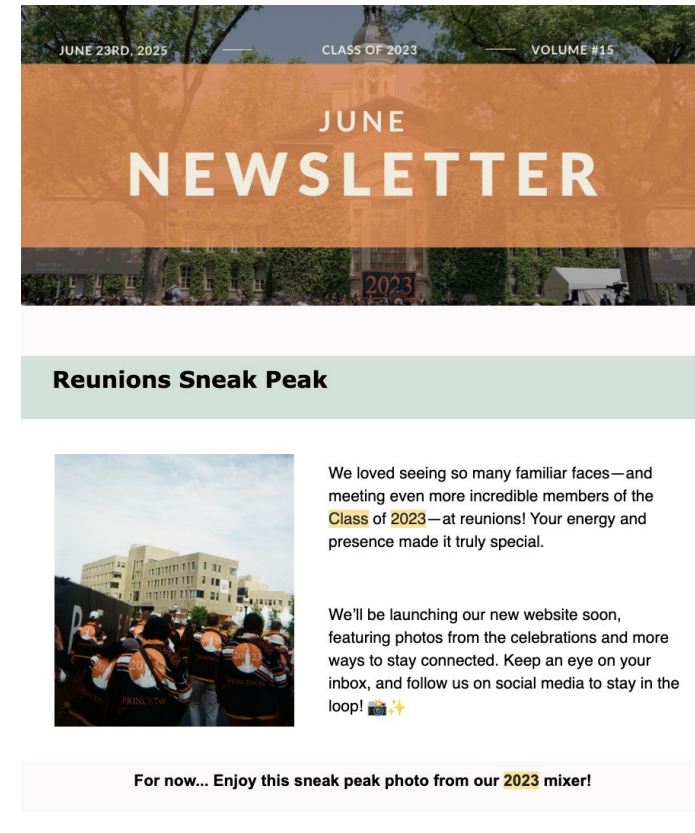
JUNE 23RD, 2025 — CLASS OF 2023 — VOLUME #15

JUNE
NEWSLETTER

2023

Reunions Sneak Peak

PRINCETON

We loved seeing so many familiar faces—and meeting even more incredible members of the Class of 2023—at reunions! Your energy and presence made it truly special.

We'll be launching our new website soon, featuring photos from the celebrations and more ways to stay connected. Keep an eye on your inbox, and follow us on social media to stay in the loop! 📸✨

For now... Enjoy this sneak peak photo from our 2023 mixer!